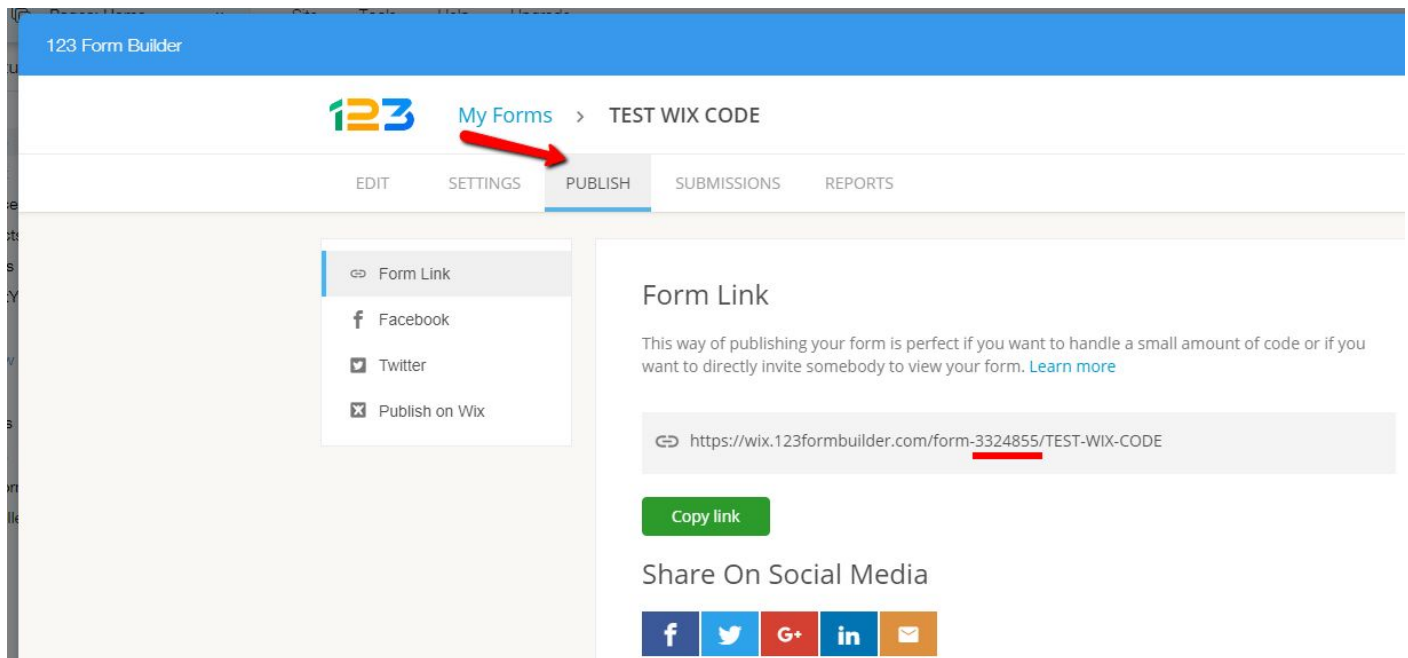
123 Form Builder

123 My Forms > TEST WIX CODE

EDIT SETTINGS PUBLISH SUBMISSIONS REPORTS

Form Link
Facebook
Twitter
Publish on Wix

Form Link

This way of publishing your form is perfect if you want to handle a small amount of code or if you want to directly invite somebody to view your form. Learn more

https://wix.123formbuilder.com/form-3324855/TEST-WIX-CODE

Copy link

Share On Social Media

f G+ in